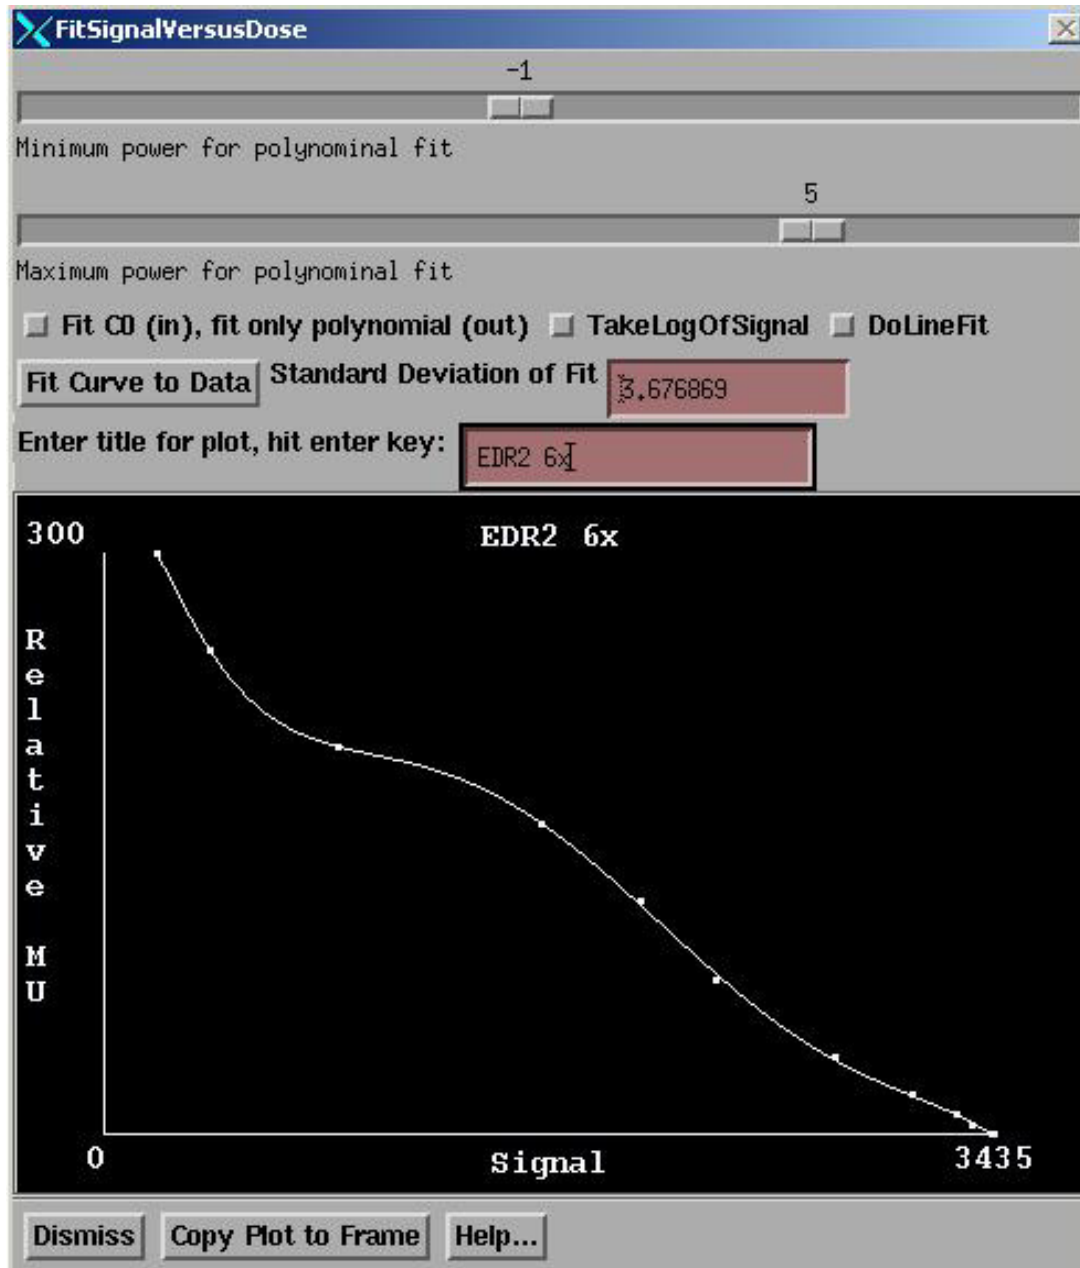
FitSignalVersusDose

-1

Minimum power for polynominal fit

5

Maximum power for polynominal fit

Fit C0 (in), fit only polynomial (out) TakeLogOfSignal DoLineFit

Fit Curve to Data Standard Deviation of Fit 3.676869

Enter title for plot, hit enter key: EDR2 6x

300 EDR2 6x

Relative MU

0 Signal 3435

Dismiss Copy Plot to Frame Help...